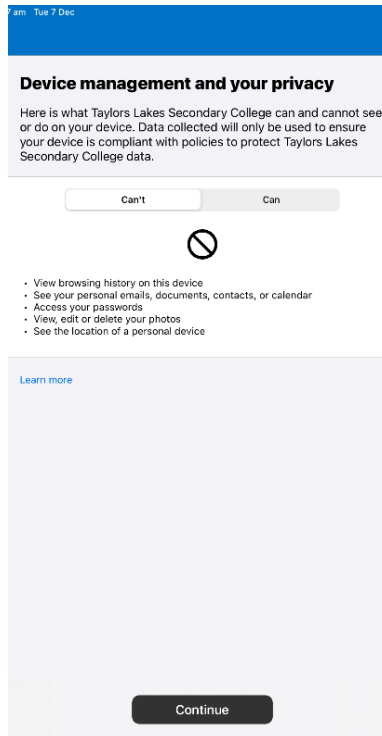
? am Tue 7 Dec

Device management and your privacy

Here is what Taylors Lakes Secondary College can and cannot see or do on your device. Data collected will only be used to ensure your device is compliant with policies to protect Taylors Lakes Secondary College data.

Can't
Can

• View browsing history on this device
• See your personal emails, documents, contacts, or calendar
• Access your passwords
• View, edit or delete your photos
• See the location of a personal device

Learn more

Continue